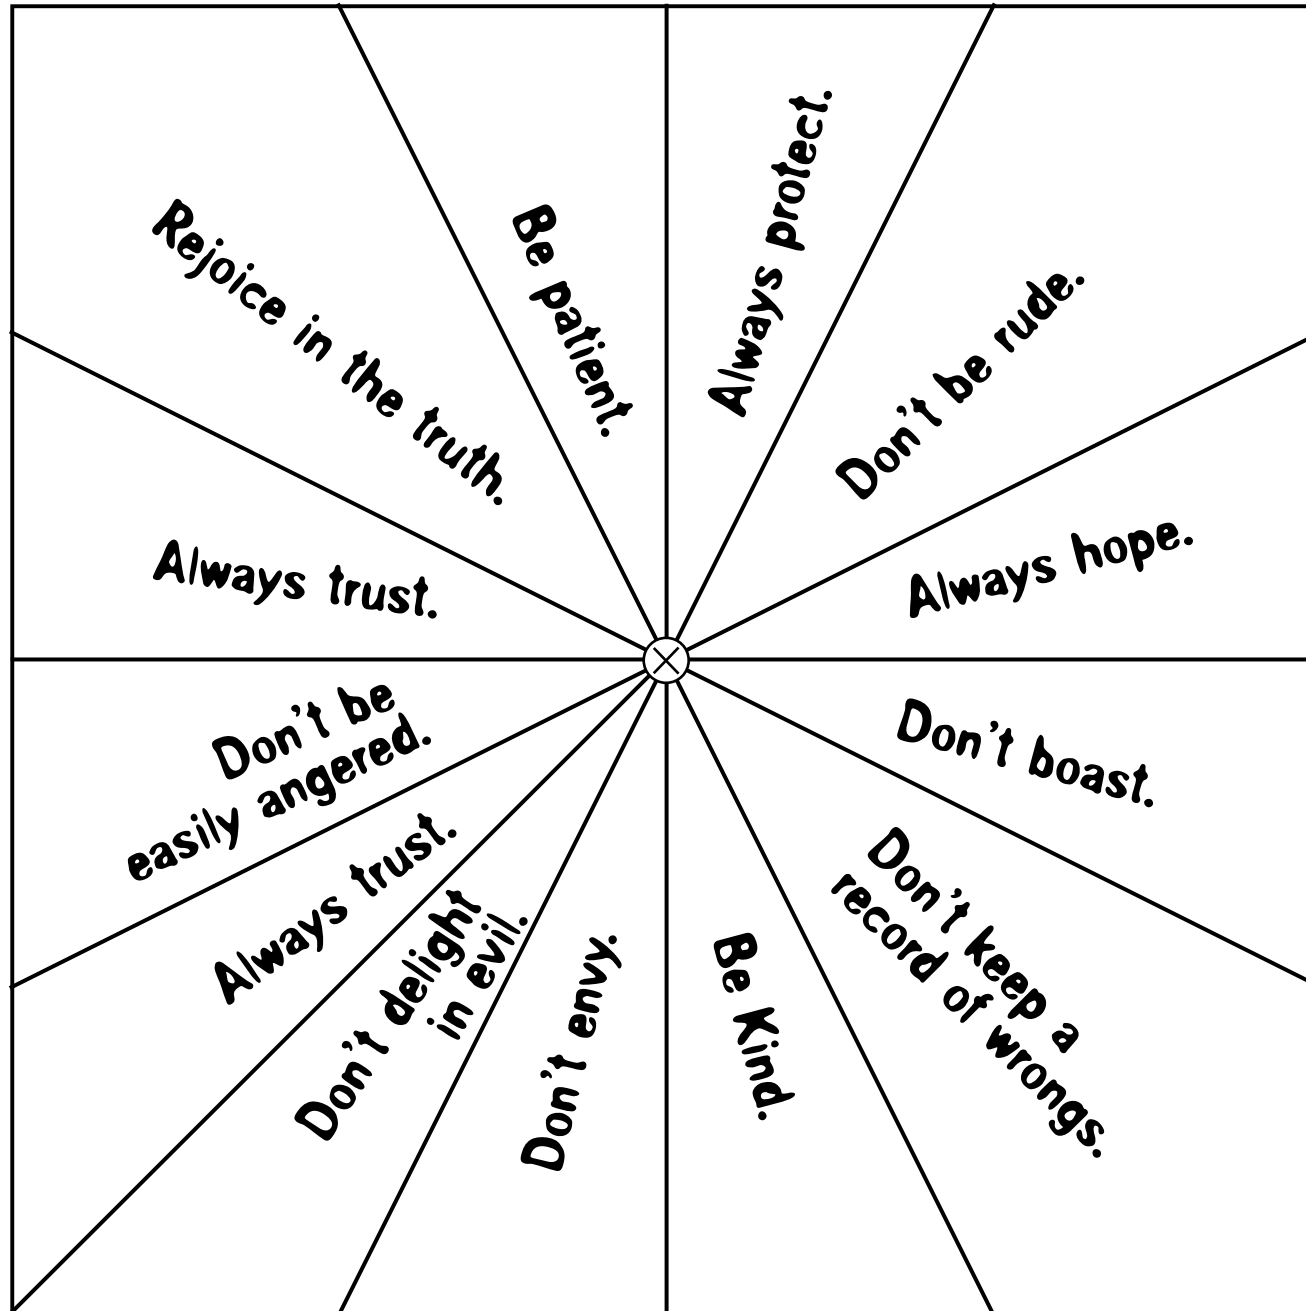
Rejoice in the truth.

Be patient.

Always protect.

Don't be rude.

Always hope.

Don't boast.

Don't keep a record of wrongs.

Be Kind.

Don't envy.

Don't delight in evil.

Always trust.

Don't be easily angered.

Always trust.